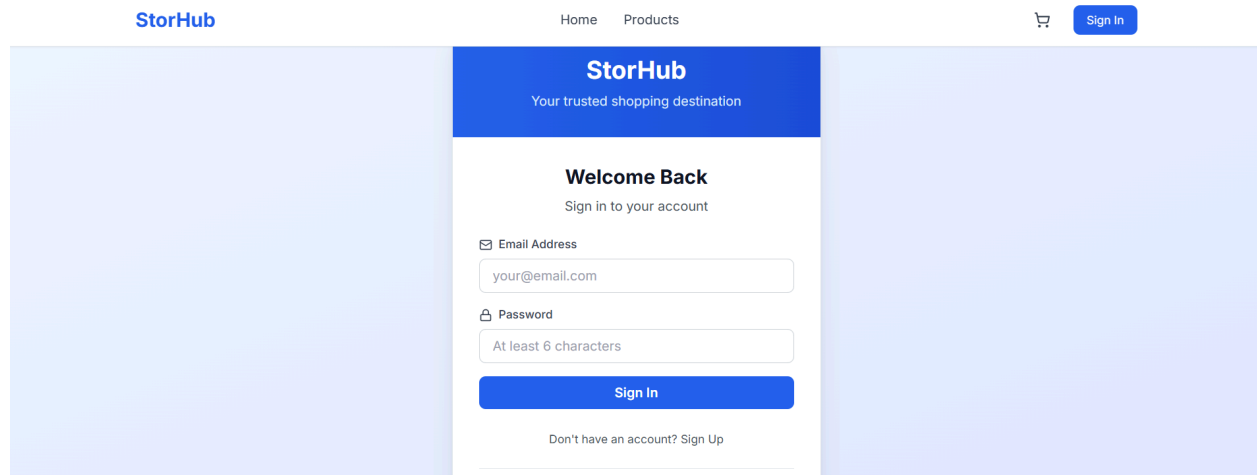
StorHub

Home Products

Sign In

StorHub

Your trusted shopping destination

Welcome Back

Sign in to your account

Email Address

your@email.com

Password

At least 6 characters

Sign In

Don't have an account? Sign Up